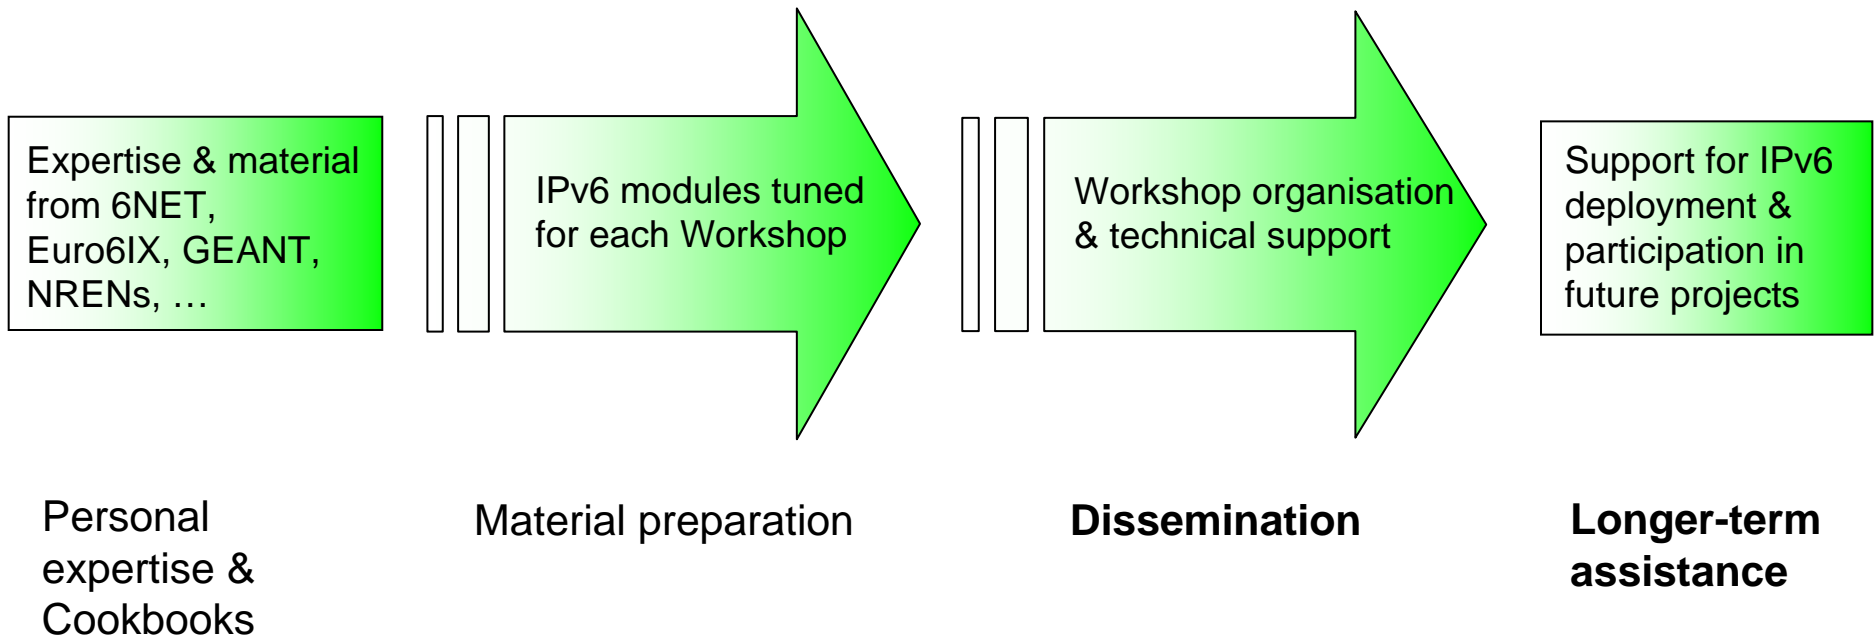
Expertise & material from 6NET, Euro6IX, GEANT, NRENs, …

IPv6 modules tuned for each Workshop

Workshop organisation & technical support

Support for IPv6 deployment & participation in future projects

Personal expertise & Cookbooks

Material preparation

**Dissemination**

**Longer-term assistance**